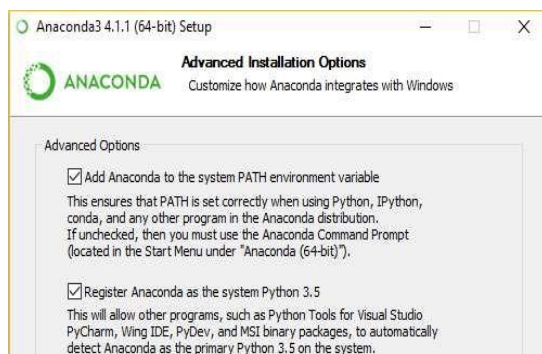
Anaconda3 4.1.1 (64-bit) Setup

ANACONDA

Advanced Installation Options

Customize how Anaconda integrates with Windows

Advanced Options

☑ Add Anaconda to the system PATH environment variable

This ensures that PATH is set correctly when using Python, IPython, conda, and any other program in the Anaconda distribution. If unchecked, then you must use the Anaconda Command Prompt (located in the Start Menu under "Anaconda (64-bit)").

☑ Register Anaconda as the system Python 3.5

This will allow other programs, such as Python Tools for Visual Studio PyCharm, Wing IDE, PyDev, and MSI binary packages, to automatically detect Anaconda as the primary Python 3.5 on the system.